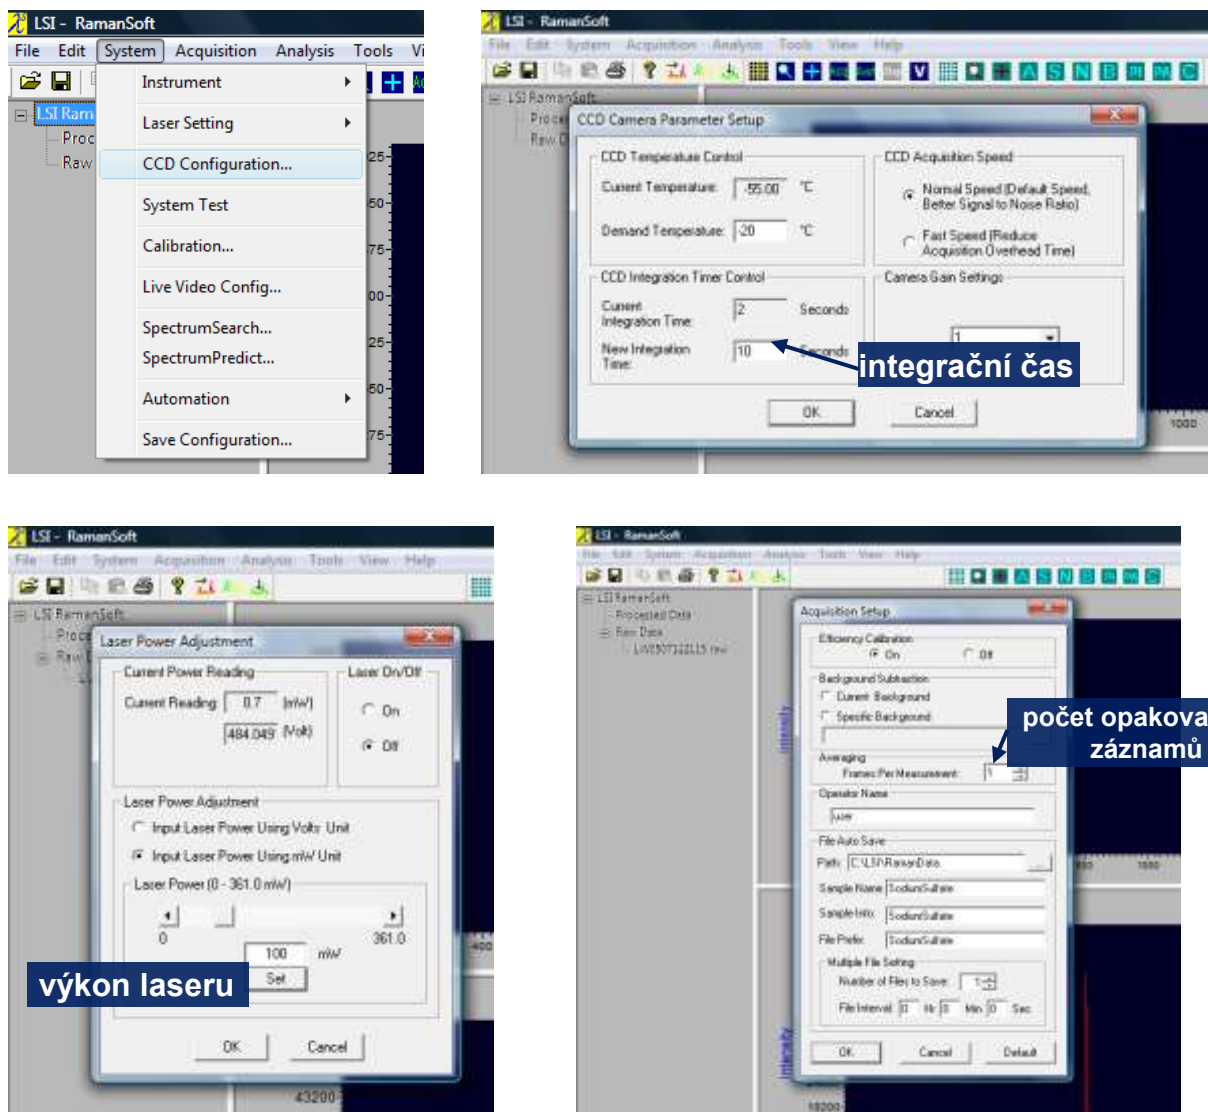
LSI - RamanSoft

File Edit System Acquisition Analysis Tools Vi

LSI Ram
Proc
Raw

Instrument
Laser Setting
CCD Configuration...
System Test
Calibration...
Live Video Config...
SpectrumSearch...
SpectrumPredict...
Automation
Save Configuration...

25
50
75
00
25
50
75

LSI - RamanSoft

File Edit System Acquisition Analysis Tools View Help

LSI RamanSoft
Proce
Raw

CCD Camera Parameter Setup

CCD Temperature Control
Current Temperature: -55.00 °C
Demand Temperature: -20 °C

CCD Acquisition Speed
Normal Speed (Default Speed, Better Signal to Noise Ratio)
Fast Speed (Reduce Acquisition Overhead Time)

CCD Integration Timer Control
Current Integration Time: 2 Seconds
New Integration Time: 10 Seconds

Camera Gain Settings
1

OK Cancel

integrační čas

1000

LSI - RamanSoft

File Edit System Acquisition Analysis Tools View Help

LSI RamanSoft
Proce
Raw

Laser Power Adjustment

Current Power Reading
Current Reading: 0.7 (mW)
484.049 (Volt)

Laser On/Off
On
Off

Laser Power Adjustment
Input Laser Power Using Volts Unit
Input Laser Power Using mW Unit

Laser Power (0 - 361.0 mW)
0 361.0
100 mW
Set

výkon laseru

OK Cancel

400
43200

LSI - RamanSoft

File Edit System Acquisition Analysis Tools View Help

LSI RamanSoft
Processed Data
Raw Data
LIVE0071122115.raw

Acquisition Setup

Efficiency Calibration
On Off

Background Subtraction
Current Background
Specific Background

Averaging
Frames Per Measurement: 1

počet opakova
záznamů

Operator Name
user

File Auto Save
Path: C:\LSI\RamanData
Sample Name: SodiumSulfate
Sample Info: SodiumSulfate
File Prefix: SodiumSulfate

Multiple File Setting
Number of Files to Save: 1
File Interval: 0 Hr 0 Min 0 Sec

OK Cancel Default

Intensity
Intensity
1000
18200